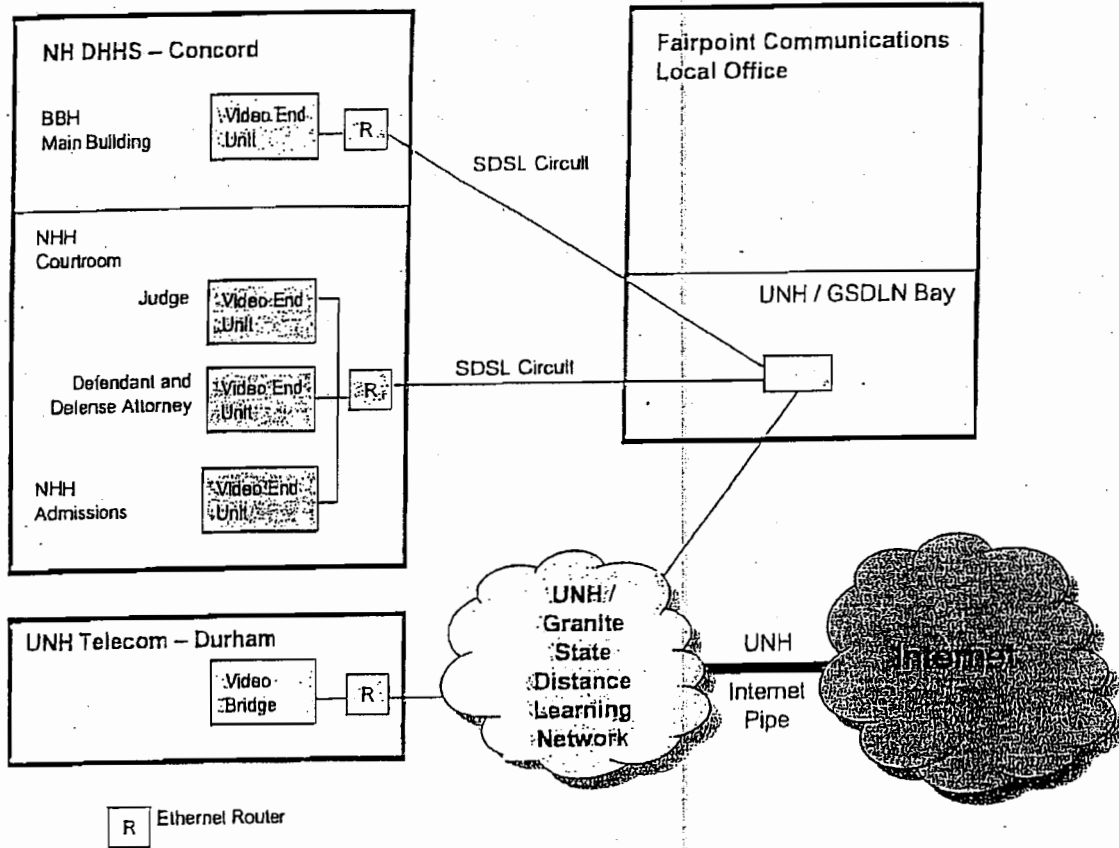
NH DHHS – Concord

BBH Main Building

Video End Unit

R

SDSL Circuit

Fairpoint Communications Local Office

NHH Courtroom

Judge

Video End Unit

UNH / GSDLN Bay

Defendant and Defense Attorney

Video End Unit

R

SDSL Circuit

NHH Admissions

Video End Unit

UNH Telecom – Durham

Video Bridge

R

UNH / Granite State Distance Learning Network

UNH

Internet Pipe

Internet

R Ethernet Router